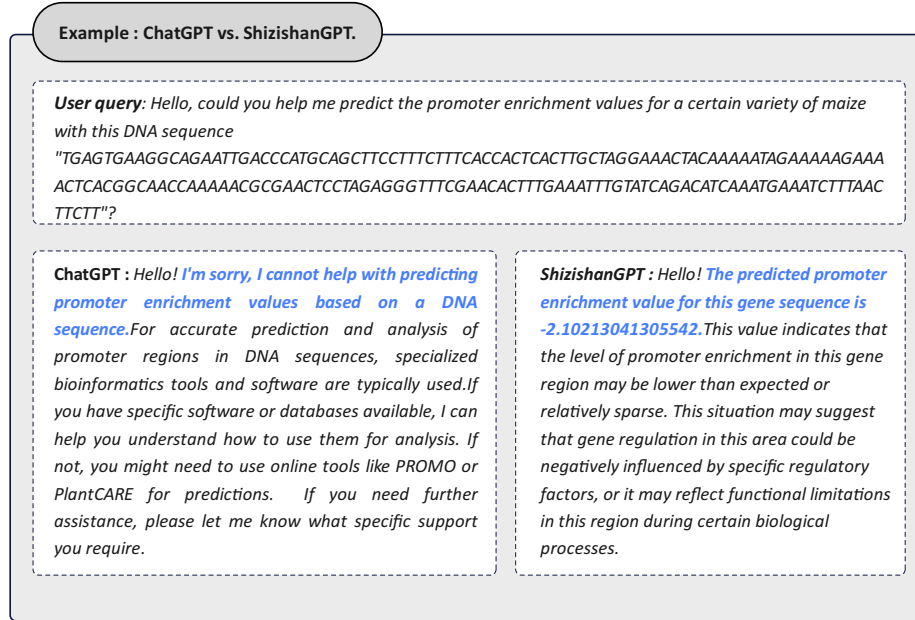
Example : ChatGPT vs. ShizishanGPT.

User query: Hello, could you help me predict the promoter enrichment values for a certain variety of maize with this DNA sequence "TGAGTGAAGGCAGAATTGACCCATGCAGCTTCCTTTCTTTCACCACTCACTTGCTAGGAAACTACAAAAATAGAAAAAGAAAACTCACGGCAACCAAAAACGCGAACTCCTAGAGGGTTTCGAACACTTTGAAATTTGTATCAGACATCAAATGAAATCTTTAACTTCTT"?

ChatGPT : Hello! I'm sorry, I cannot help with predicting promoter enrichment values based on a DNA sequence.For accurate prediction and analysis of promoter regions in DNA sequences, specialized bioinformatics tools and software are typically used.If you have specific software or databases available, I can help you understand how to use them for analysis. If not, you might need to use online tools like PROMO or PlantCARE for predictions. If you need further assistance, please let me know what specific support you require.

ShizishanGPT : Hello! The predicted promoter enrichment value for this gene sequence is -2.10213041305542.This value indicates that the level of promoter enrichment in this gene region may be lower than expected or relatively sparse. This situation may suggest that gene regulation in this area could be negatively influenced by specific regulatory factors, or it may reflect functional limitations in this region during certain biological processes.